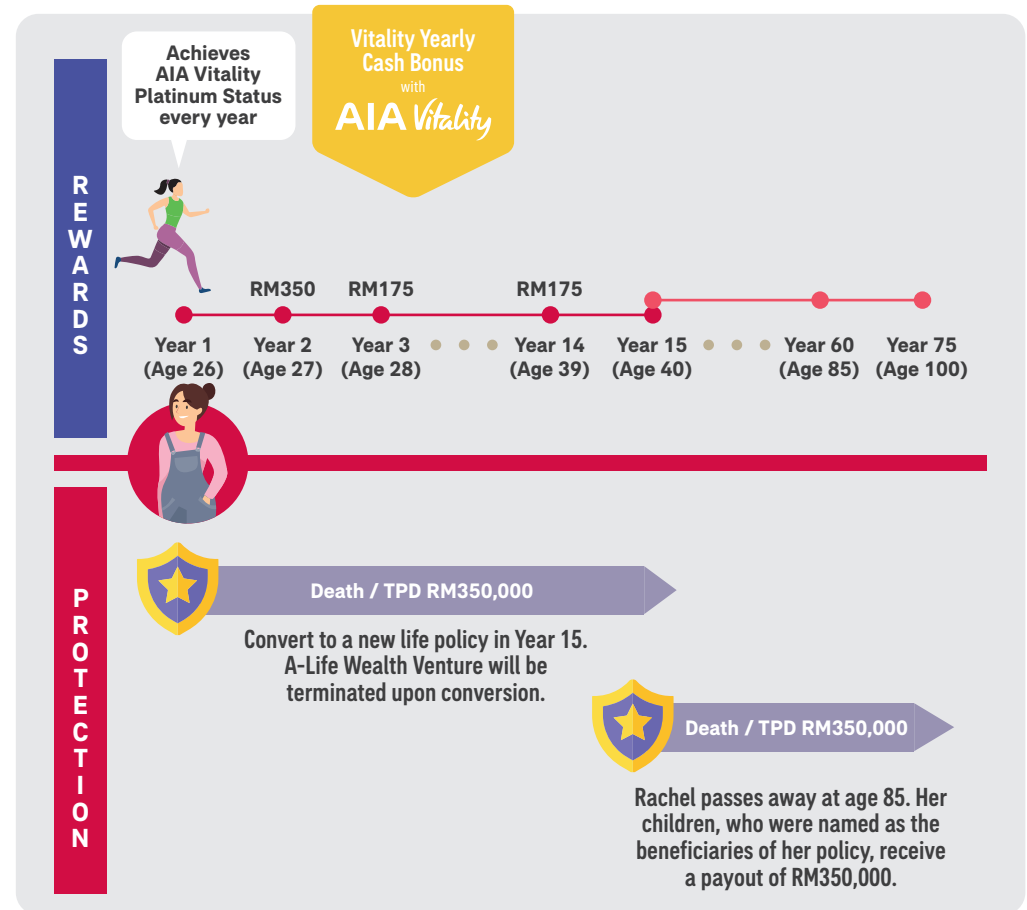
Vitality Yearly Cash Bonus
with
AIA Vitality

Achieves AIA Vitality Platinum Status every year

REWARDS

RM350 RM175 RM175

Year 1 (Age 26) Year 2 (Age 27) Year 3 (Age 28) Year 14 (Age 39) Year 15 (Age 40) Year 60 (Age 85) Year 75 (Age 100)

PROTECTION

Death / TPD RM350,000

Convert to a new life policy in Year 15. A-Life Wealth Venture will be terminated upon conversion.

Death / TPD RM350,000

Rachel passes away at age 85. Her children, who were named as the beneficiaries of her policy, receive a payout of RM350,000.